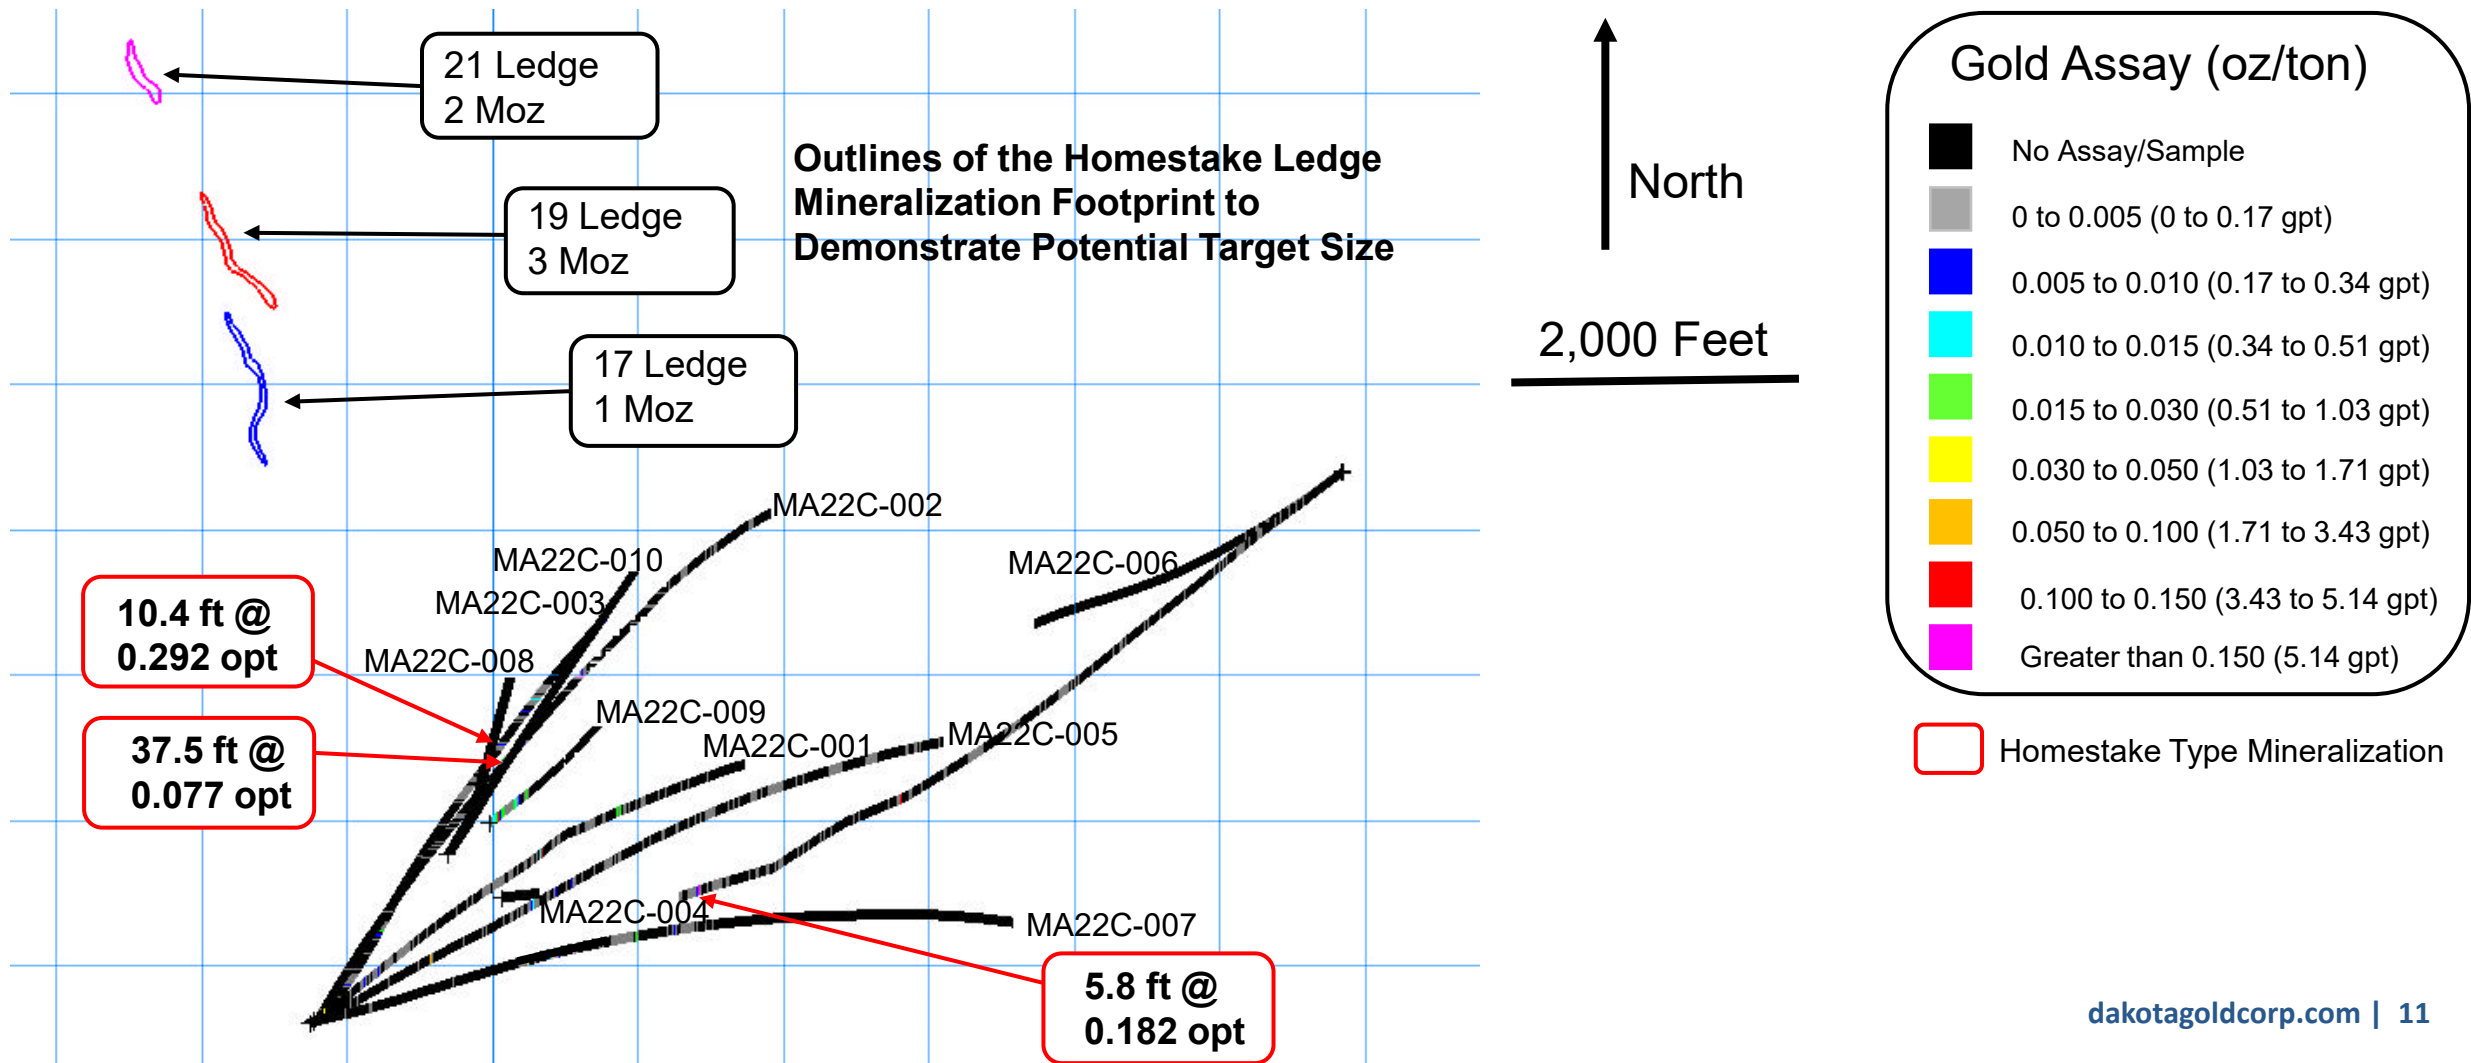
21 Ledge
2 Moz

19 Ledge
3 Moz

17 Ledge
1 Moz

Outlines of the Homestake Ledge Mineralization Footprint to Demonstrate Potential Target Size

North

2,000 Feet

Gold Assay (oz/ton)

No Assay/Sample
0 to 0.005 (0 to 0.17 gpt)
0.005 to 0.010 (0.17 to 0.34 gpt)
0.010 to 0.015 (0.34 to 0.51 gpt)
0.015 to 0.030 (0.51 to 1.03 gpt)
0.030 to 0.050 (1.03 to 1.71 gpt)
0.050 to 0.100 (1.71 to 3.43 gpt)
0.100 to 0.150 (3.43 to 5.14 gpt)
Greater than 0.150 (5.14 gpt)

Homestake Type Mineralization

MA22C-002
MA22C-010
MA22C-003
MA22C-006
MA22C-008
MA22C-009
MA22C-001
MA22C-005
MA22C-004
MA22C-007

10.4 ft @
0.292 opt

37.5 ft @
0.077 opt

5.8 ft @
0.182 opt

dakotagoldcorp.com | 11